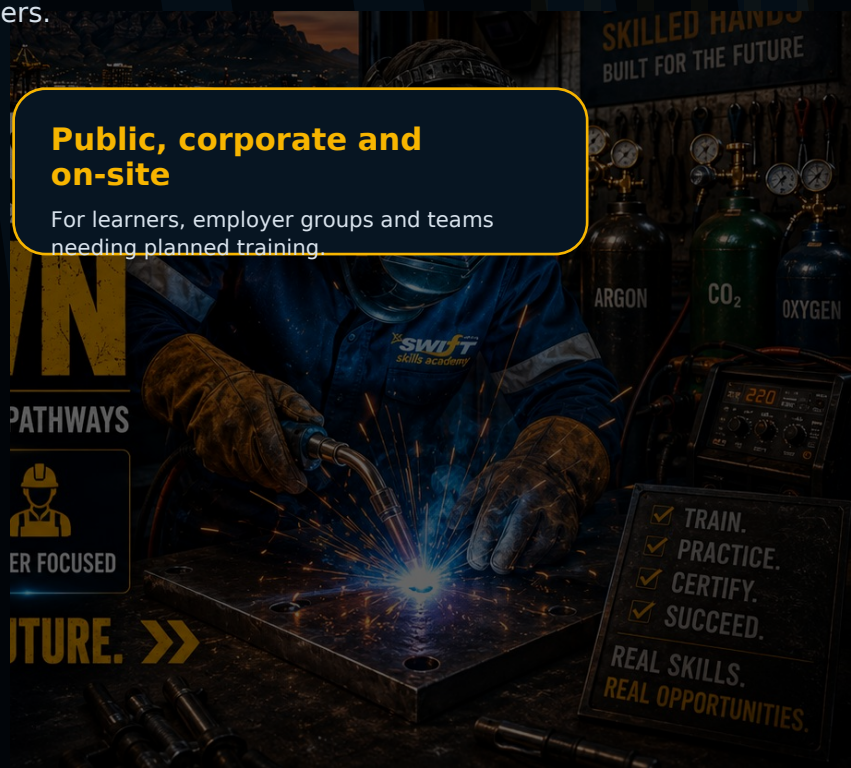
ers.

SKILLED HANDS
BUILT FOR THE FUTURE

Public, corporate and on-site

For learners, employer groups and teams needing planned training.

ARGON
$CO_2$
OXYGEN

SWIFT skills academy

220

PATHWAYS

ER FOCUSED

UTURE.

TRAIN.
PRACTICE.
CERTIFY.
SUCCEED.

REAL SKILLS.
REAL OPPORTUNITIES.